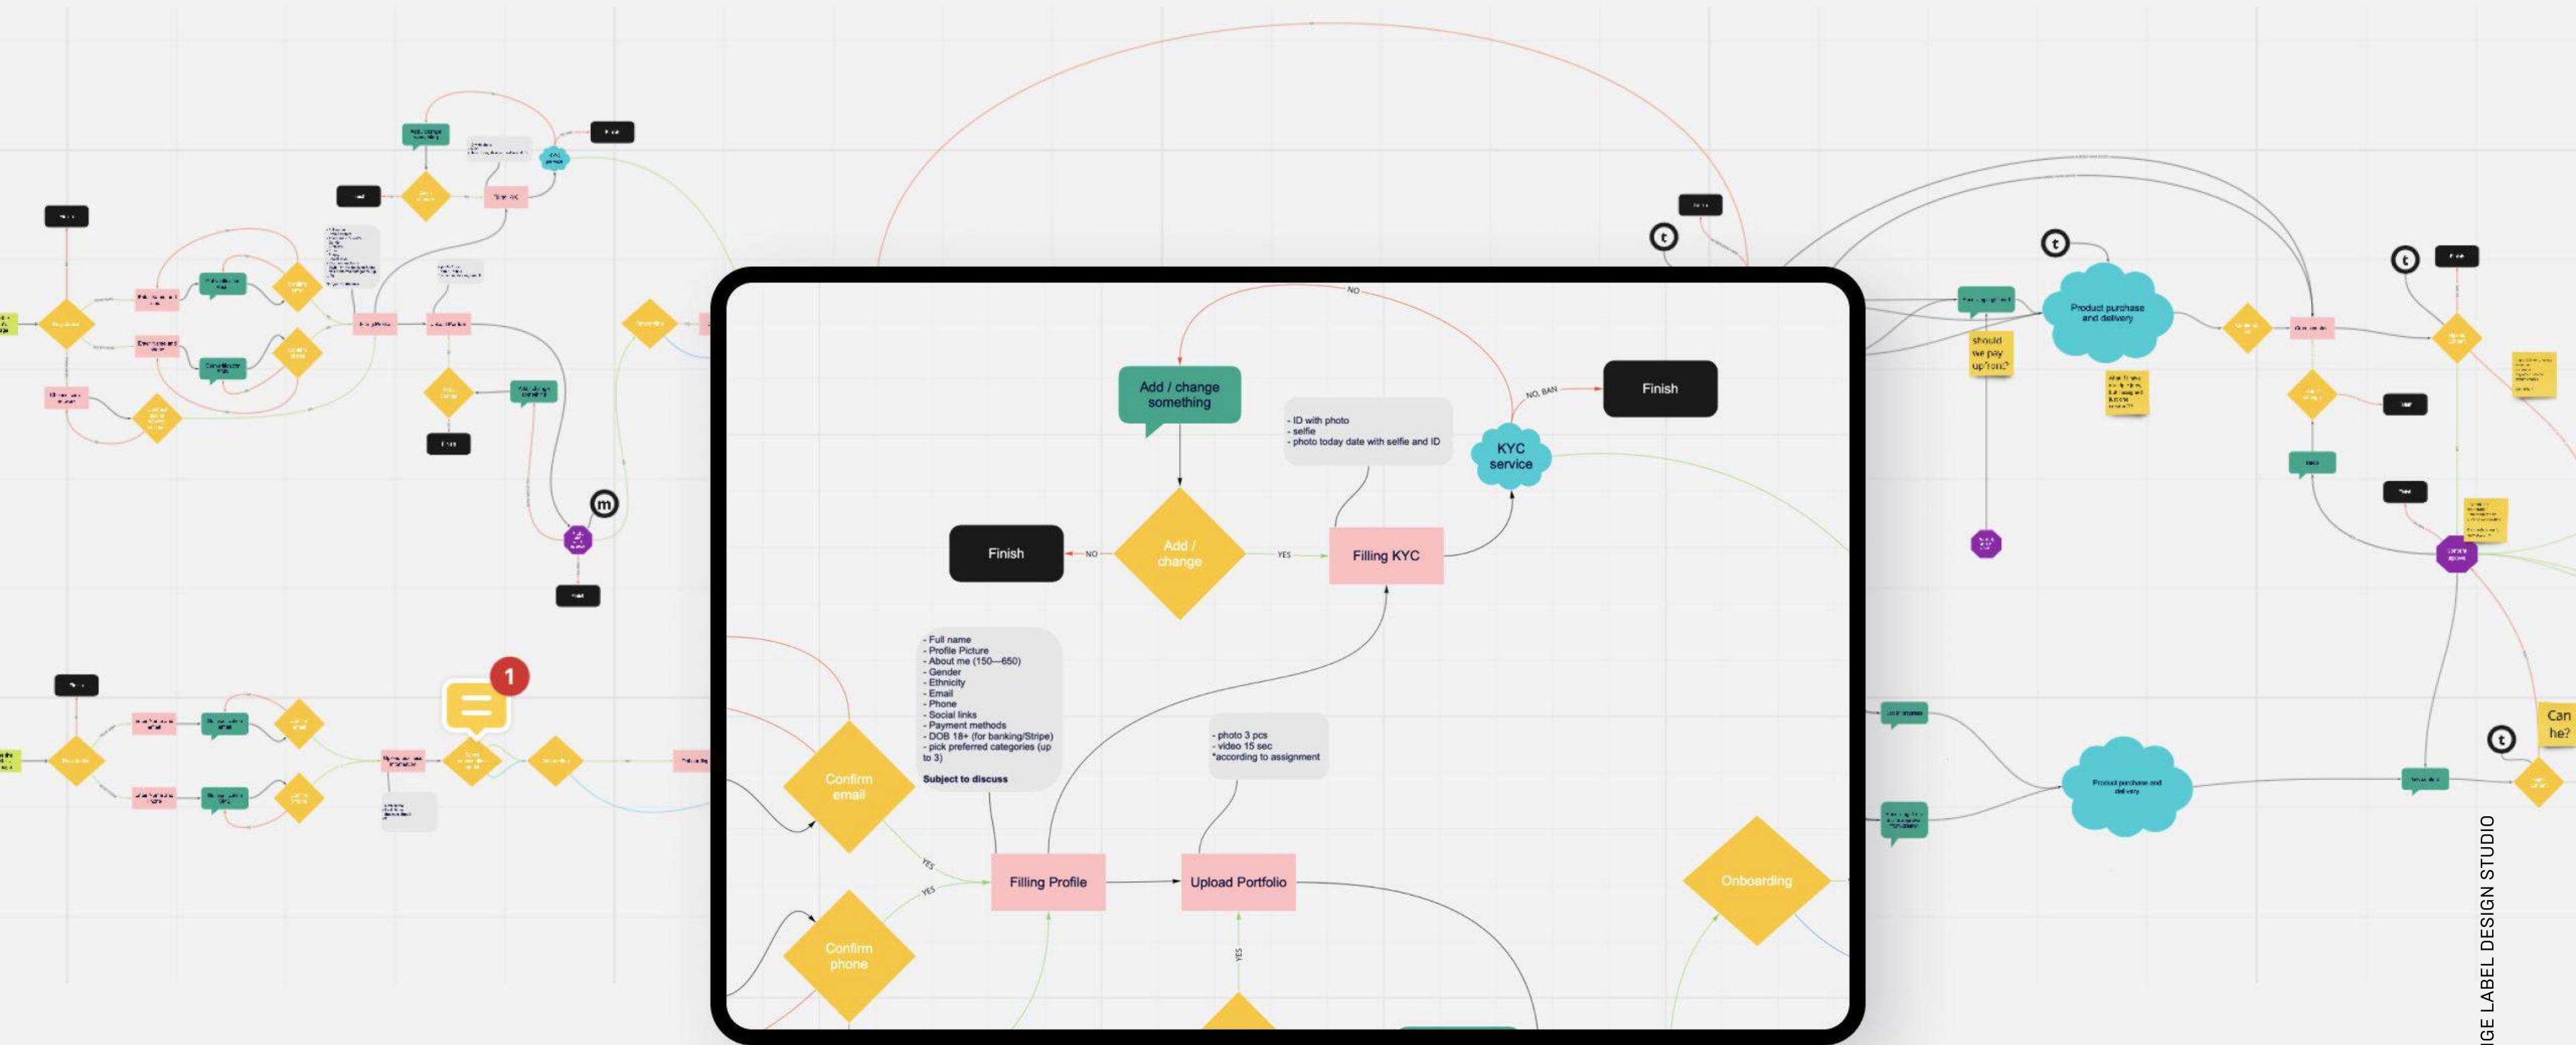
NO

Add / change something

- ID with photo
- selfie
- photo today date with selfie and ID

NO, BAN

Finish

KYC service

Finish

NO

Add / change

YES

Filling KYC

- Full name
- Profile Picture
- About me (150—650)
- Gender
- Ethnicity
- Email
- Phone
- Social links
- Payment methods
- DOB 18+ (for banking/Stripe)
- pick preferred categories (up to 3)
Subject to discuss

- photo 3 pcs
- video 15 sec
*according to assignment

Confirm email

YES

YES

Filling Profile

Upload Portfolio

Onboarding

Confirm phone

YES

Product purchase and delivery

should we pay up front?

Product purchase and delivery

Can he?

1

GE LABEL DESIGN STUDIO